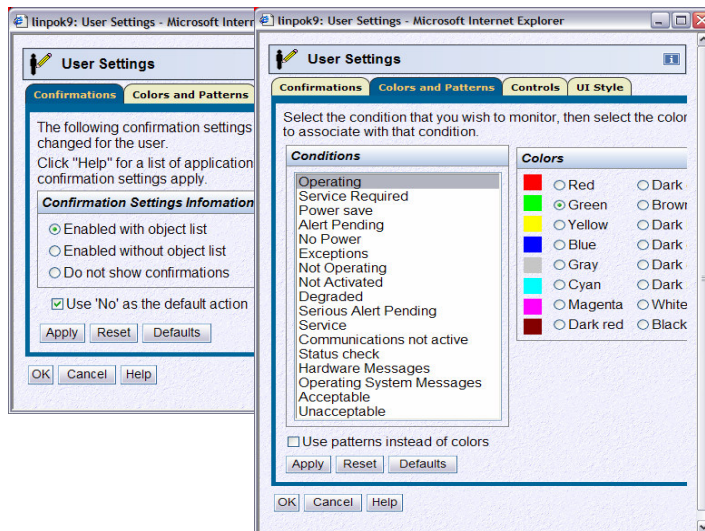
linpok9: User Settings - Microsoft Intern

User Settings

Confirmations | Colors and Patterns

The following confirmation settings changed for the user.

Click "Help" for a list of application confirmation settings apply.

Confirmation Settings Infomation

Enabled with object list
Enabled without object list
Do not show confirmations

Use 'No' as the default action

Apply | Reset | Defaults

OK | Cancel | Help

linpok9: User Settings - Microsoft Internet Explorer

User Settings

Confirmations | Colors and Patterns | Controls | UI Style

Select the condition that you wish to monitor, then select the color to associate with that condition.

Conditions

Operating
Service Required
Power save
Alert Pending
No Power
Exceptions
Not Operating
Not Activated
Degraded
Serious Alert Pending
Service
Communications not active
Status check
Hardware Messages
Operating System Messages
Acceptable
Unacceptable

Colors

| Red | Dark |
| Green | Brown |
| Yellow | Dark |
| Blue | Dark |
| Gray | Dark |
| Cyan | Dark |
| Magenta | White |
| Dark red | Black |

Use patterns instead of colors

Apply | Reset | Defaults

OK | Cancel | Help